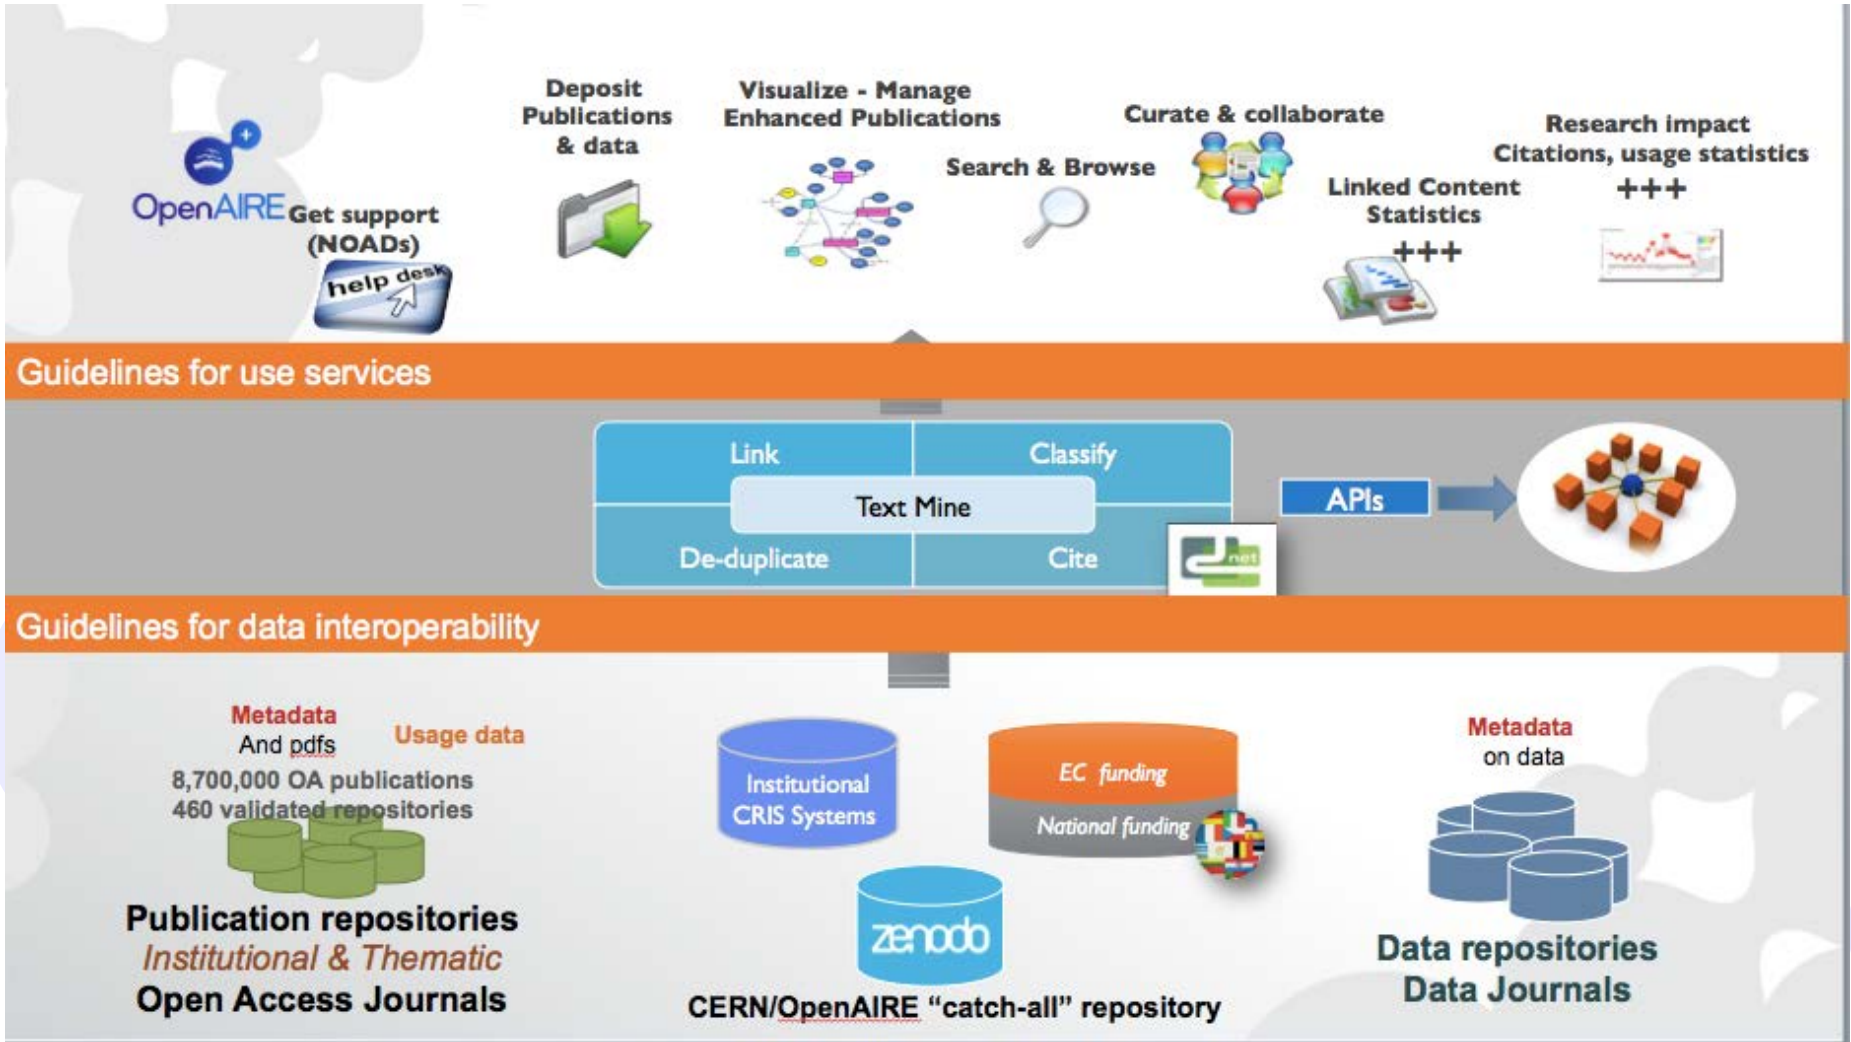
OpenAIRE

Get support (NOADs)

help desk

Deposit Publications & data

Visualize - Manage Enhanced Publications

Search & Browse

Curate & collaborate

Linked Content Statistics +++

Research impact Citations, usage statistics +++

Guidelines for use services

Link

Classify

Text Mine

De-duplicate

Cite

net

APIs

Guidelines for data interoperability

Metadata And pdfs

Usage data

8,700,000 OA publications
460 validated repositories

Publication repositories
Institutional & Thematic
Open Access Journals

Institutional CRIS Systems

EC funding

National funding

zenodo

CERN/OpenAIRE "catch-all" repository

Metadata on data

Data repositories
Data Journals